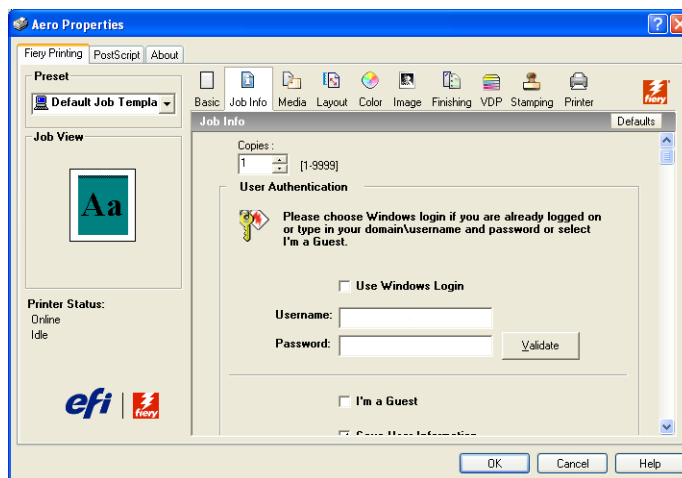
Aero Properties

Fiery Printing | PostScript | About

Preset
Default Job Templa

Job View
Aa

Printer Status:
Online
Idle

efi | fiery

Basic | Job Info | Media | Layout | Color | Image | Finishing | VDP | Stamping | Printer

fiery

Job Info
Defaults

Copies :
1
[1-9999]

User Authentication

Please choose Windows login if you are already logged on or type in your domain\username and password or select I'm a Guest.

Use Windows Login

Username:
Password:
Validate

I'm a Guest

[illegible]

OK | Cancel | Help